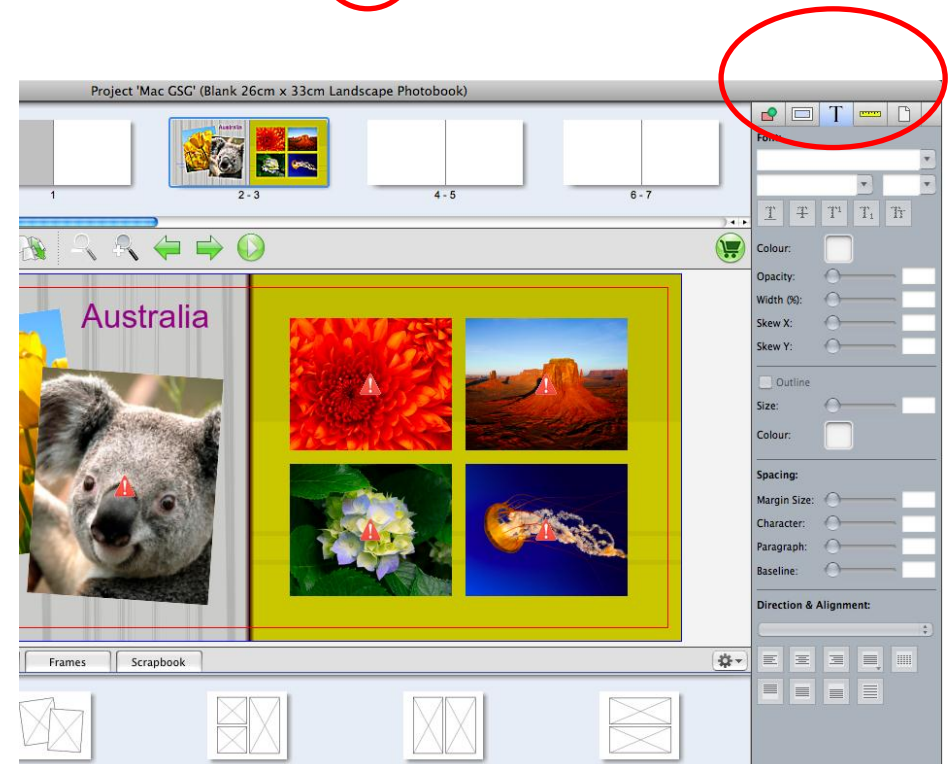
Project 'Mac GSG' (Blank 26cm x 33cm Landscape Photobook)

Australia

1

2 - 3

4 - 5

6 - 7

Australia

Frames

Scrapbook

T

Font:

Colour:

Opacity:

Width (%):

Skew X:

Skew Y:

Outline

Size:

Colour:

Spacing:

Margin Size:

Character:

Paragraph:

Baseline:

Direction & Alignment: